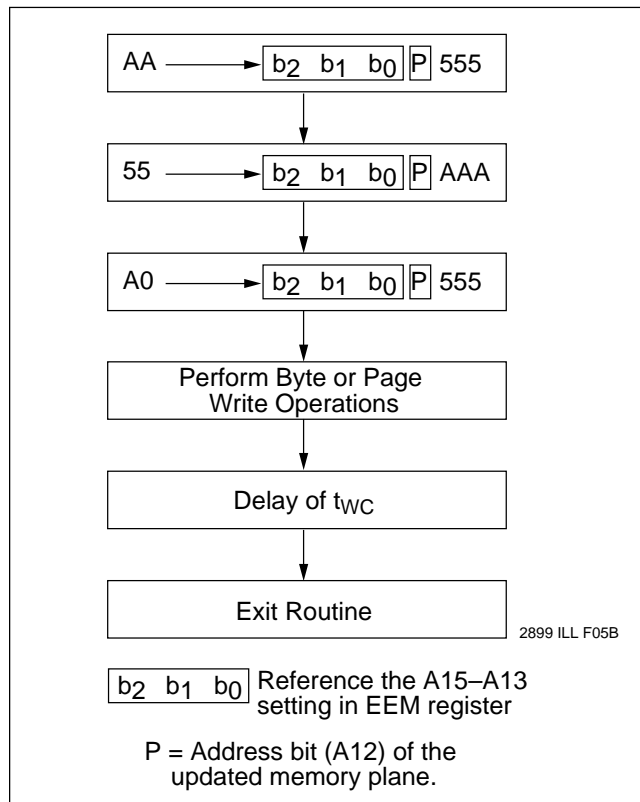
AA $b_2$ $b_1$ $b_0$ P 555

55 $b_2$ $b_1$ $b_0$ P AAA

A0 $b_2$ $b_1$ $b_0$ P 555

Perform Byte or Page Write Operations

Delay of $t_{WC}$

Exit Routine

2899 ILL F05B

$b_2$ $b_1$ $b_0$ Reference the A15–A13 setting in EEM register

P = Address bit (A12) of the updated memory plane.